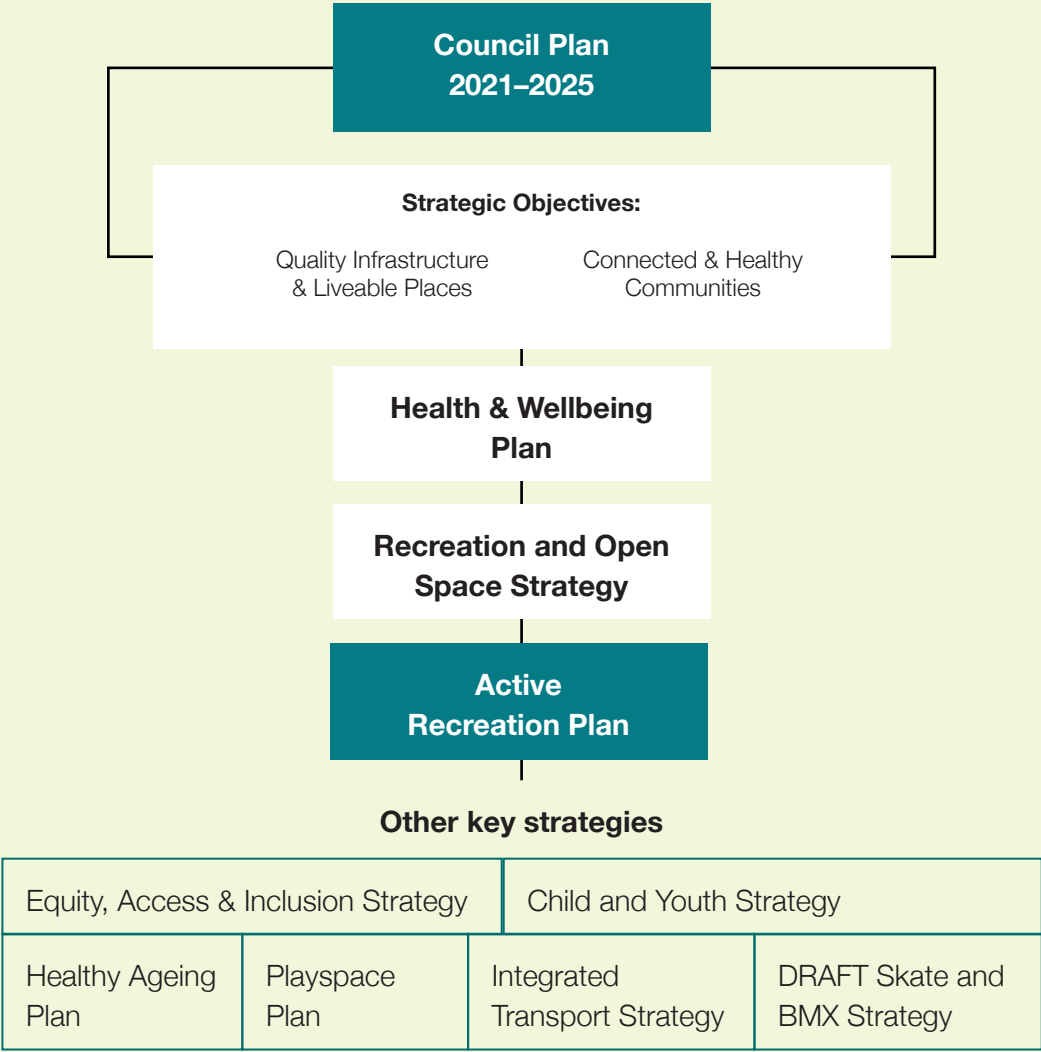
Council Plan 2021–2025

Strategic Objectives:

Quality Infrastructure & Liveable Places

Connected & Healthy Communities

Health & Wellbeing Plan

Recreation and Open Space Strategy

Active Recreation Plan

Other key strategies

Equity, Access & Inclusion Strategy

Child and Youth Strategy

Healthy Ageing Plan

Playspace Plan

Integrated Transport Strategy

DRAFT Skate and BMX Strategy